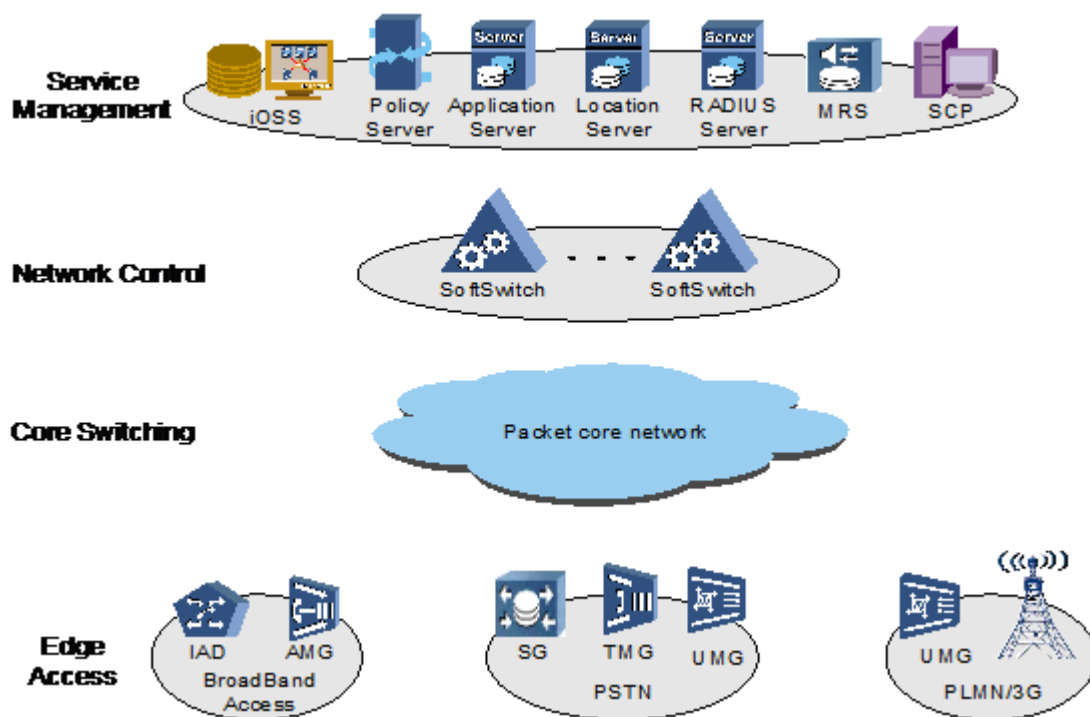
Service Management

Server

Server

Server

iOSS

Policy Server

Application Server

Location Server

RADIUS Server

MRS

SCP

Network Control

SoftSwitch

SoftSwitch

Core Switching

Packet core network

Edge Access

IAD

AMG

BroadBand Access

SG

TMG

UMG

PSTN

UMG

PLMN/3G